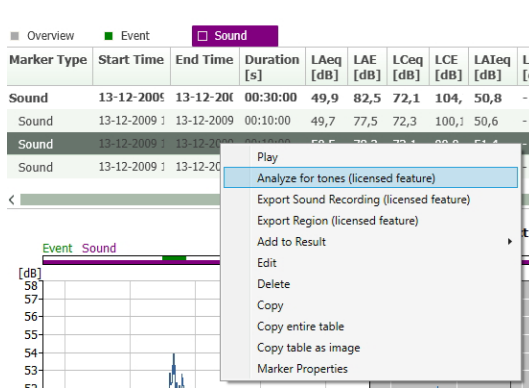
Overview Event Sound

| Marker Type | Start Time | End Time | Duration [s] | LAeq [dB] | LAE [dB] | LCeq [dB] | LCE [dB] | LAIeq [dB] | L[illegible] |
|---|---|---|---|---|---|---|---|---|---|
| Sound | 13-12-2009 | 13-12-20( | 00:30:00 | 49,9 | 82,5 | 72,1 | 104, | 50,8 | - |
| Sound | 13-12-2009 1 | 13-12-2009 | 00:10:00 | 49,7 | 77,5 | 72,3 | 100,1 | 50,6 | - |
| Sound | 13-12-2009 1 | 13-12-2009 | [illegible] | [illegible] | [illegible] | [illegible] | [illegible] | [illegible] | |
| Sound | 13-12-2009 1 | 13-12-20 | | | | | | | |

Play
Analyze for tones (licensed feature)
Export Sound Recording (licensed feature)
Export Region (licensed feature)
Add to Result
Edit
Delete
Copy
Copy entire table
Copy table as image
Marker Properties

Event Sound
[dB]
58
57
56
55
54
53
52